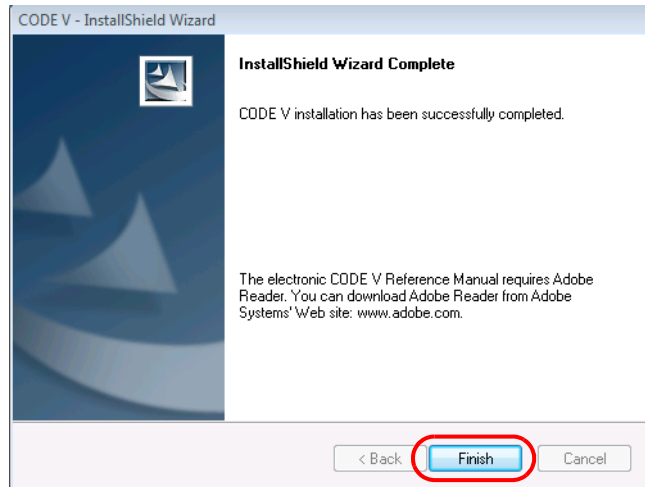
CODE V - InstallShield Wizard

InstallShield Wizard Complete

CODE V installation has been successfully completed.

The electronic CODE V Reference Manual requires Adobe Reader. You can download Adobe Reader from Adobe Systems' Web site: www.adobe.com.

< Back
Finish
Cancel